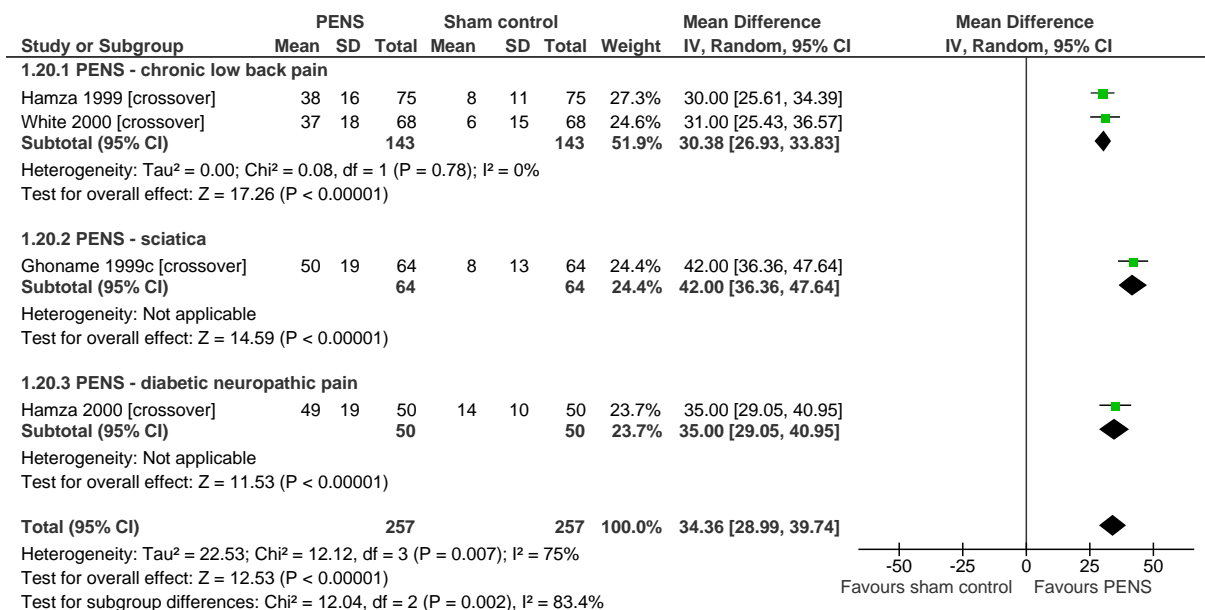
| Study or Subgroup | PENS Mean | PENS SD | PENS Total | Sham control Mean | Sham control SD | Sham control Total | Weight | Mean Difference IV, Random, 95% CI |
|---|---|---|---|---|---|---|---|---|
| **1.20.1 PENS - chronic low back pain** | | | | | | | | |
| Hamza 1999 [crossover] | 38 | 16 | 75 | 8 | 11 | 75 | 27.3% | 30.00 [25.61, 34.39] |
| White 2000 [crossover] | 37 | 18 | 68 | 6 | 15 | 68 | 24.6% | 31.00 [25.43, 36.57] |
| **Subtotal (95% CI)** | | | **143** | | | **143** | **51.9%** | **30.38 [26.93, 33.83]** |

Heterogeneity: Tau² = 0.00; Chi² = 0.08, df = 1 (P = 0.78); I² = 0%
Test for overall effect: Z = 17.26 (P < 0.00001)

| Study or Subgroup | PENS Mean | PENS SD | PENS Total | Sham control Mean | Sham control SD | Sham control Total | Weight | Mean Difference IV, Random, 95% CI |
|---|---|---|---|---|---|---|---|---|
| **1.20.2 PENS - sciatica** | | | | | | | | |
| Ghoname 1999c [crossover] | 50 | 19 | 64 | 8 | 13 | 64 | 24.4% | 42.00 [36.36, 47.64] |
| **Subtotal (95% CI)** | | | **64** | | | **64** | **24.4%** | **42.00 [36.36, 47.64]** |

Heterogeneity: Not applicable
Test for overall effect: Z = 14.59 (P < 0.00001)

| Study or Subgroup | PENS Mean | PENS SD | PENS Total | Sham control Mean | Sham control SD | Sham control Total | Weight | Mean Difference IV, Random, 95% CI |
|---|---|---|---|---|---|---|---|---|
| **1.20.3 PENS - diabetic neuropathic pain** | | | | | | | | |
| Hamza 2000 [crossover] | 49 | 19 | 50 | 14 | 10 | 50 | 23.7% | 35.00 [29.05, 40.95] |
| **Subtotal (95% CI)** | | | **50** | | | **50** | **23.7%** | **35.00 [29.05, 40.95]** |

Heterogeneity: Not applicable
Test for overall effect: Z = 11.53 (P < 0.00001)

**Total (95% CI)** **257** **257** **100.0%** **34.36 [28.99, 39.74]**
Heterogeneity: Tau² = 22.53; Chi² = 12.12, df = 3 (P = 0.007); I² = 75%
Test for overall effect: Z = 12.53 (P < 0.00001)
Test for subgroup differences: Chi² = 12.04, df = 2 (P = 0.002), I² = 83.4%

Mean Difference
IV, Random, 95% CI
-50 -25 0 25 50
Favours sham control Favours PENS